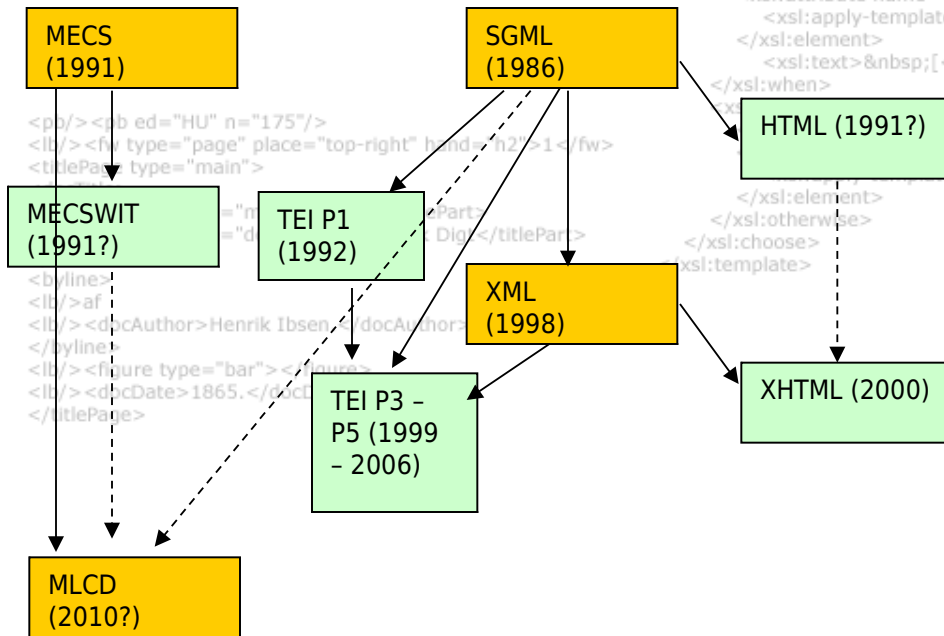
MECS (1991)

SGML (1986)

HTML (1991?)

MECSWIT (1991?)

TEI P1 (1992)

XML (1998)

TEI P3 – P5 (1999 – 2006)

XHTML (2000)

MLCD (2010?)

<pb/><pb ed="HU" n="175"/>
<lb/><fw type="page" place="top-right" hand="h2">1</fw>
<titlePage type="main">
<byline>
<lb/>af
<lb/><docAuthor>Henrik Ibsen.</docAuthor>
</byline>
<lb/><figure type="bar"></figure>
<lb/><docDate>1865.</docDate>
</titlePage>

<xsl:apply-templat
</xsl:element>
<xsl:text>&nbsp;[
</xsl:when>
</xsl:element>
</xsl:otherwise>
</xsl:choose>
</xsl:template>